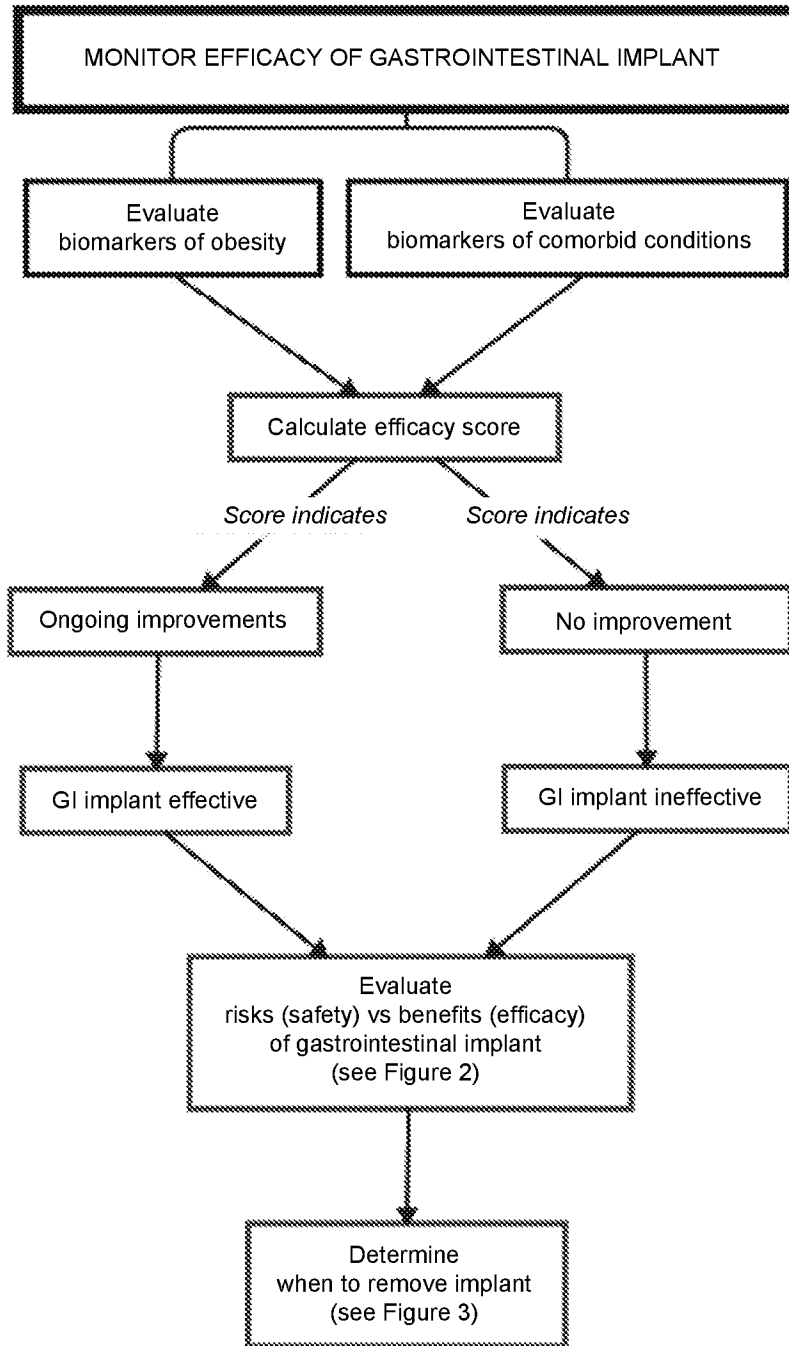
MONITOR EFFICACY OF GASTROINTESTINAL IMPLANT

Evaluate biomarkers of obesity

Evaluate biomarkers of comorbid conditions

Calculate efficacy score

*Score indicates*

*Score indicates*

Ongoing improvements

No improvement

GI implant effective

GI implant ineffective

Evaluate risks (safety) vs benefits (efficacy) of gastrointestinal implant (see Figure 2)

Determine when to remove implant (see Figure 3)